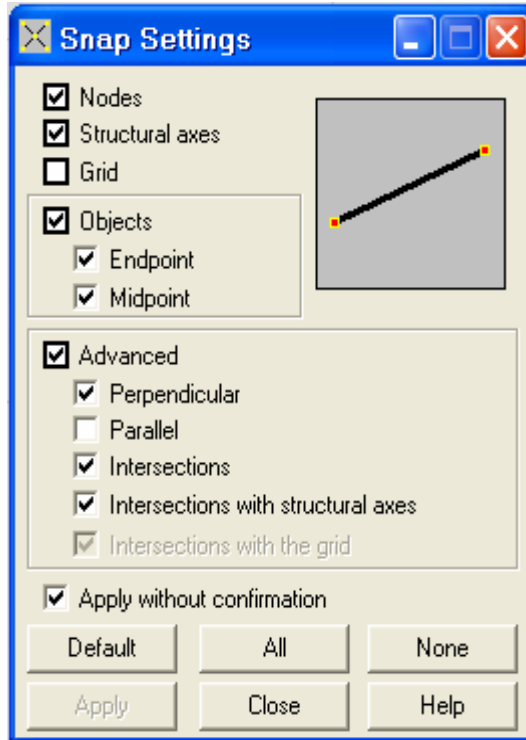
Snap Settings

Nodes
Structural axes
Grid

Objects
Endpoint
Midpoint

Advanced
Perpendicular
Parallel
Intersections
Intersections with structural axes
Intersections with the grid

Apply without confirmation

Default
All
None
Apply
Close
Help